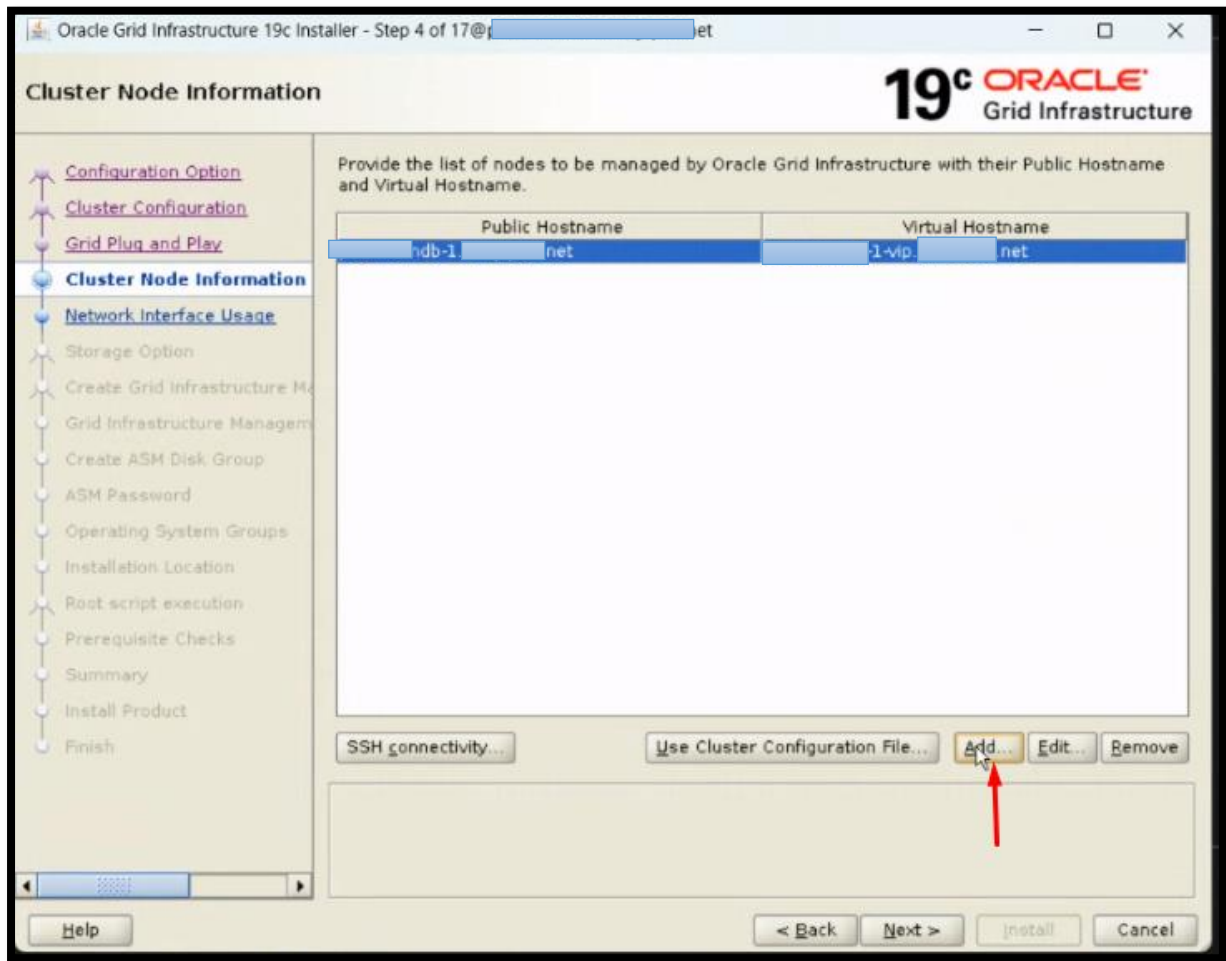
Oracle Grid Infrastructure 19c Installer - Step 4 of 17@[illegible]et

Cluster Node Information

19c ORACLE Grid Infrastructure

Configuration Option
Cluster Configuration
Grid Plug and Play
Cluster Node Information
Network Interface Usage
Storage Option
Create Grid Infrastructure M
Grid Infrastructure Managem
Create ASM Disk Group
ASM Password
Operating System Groups
Installation Location
Root script execution
Prerequisite Checks
Summary
Install Product
Finish

Provide the list of nodes to be managed by Oracle Grid Infrastructure with their Public Hostname and Virtual Hostname.

| Public Hostname | Virtual Hostname |
|---|---|
| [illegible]ndb-1.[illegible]net | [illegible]-1-vip.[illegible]net |

SSH connectivity...
Use Cluster Configuration File...
Add...
Edit...
Remove

Help
< Back
Next >
Install
Cancel